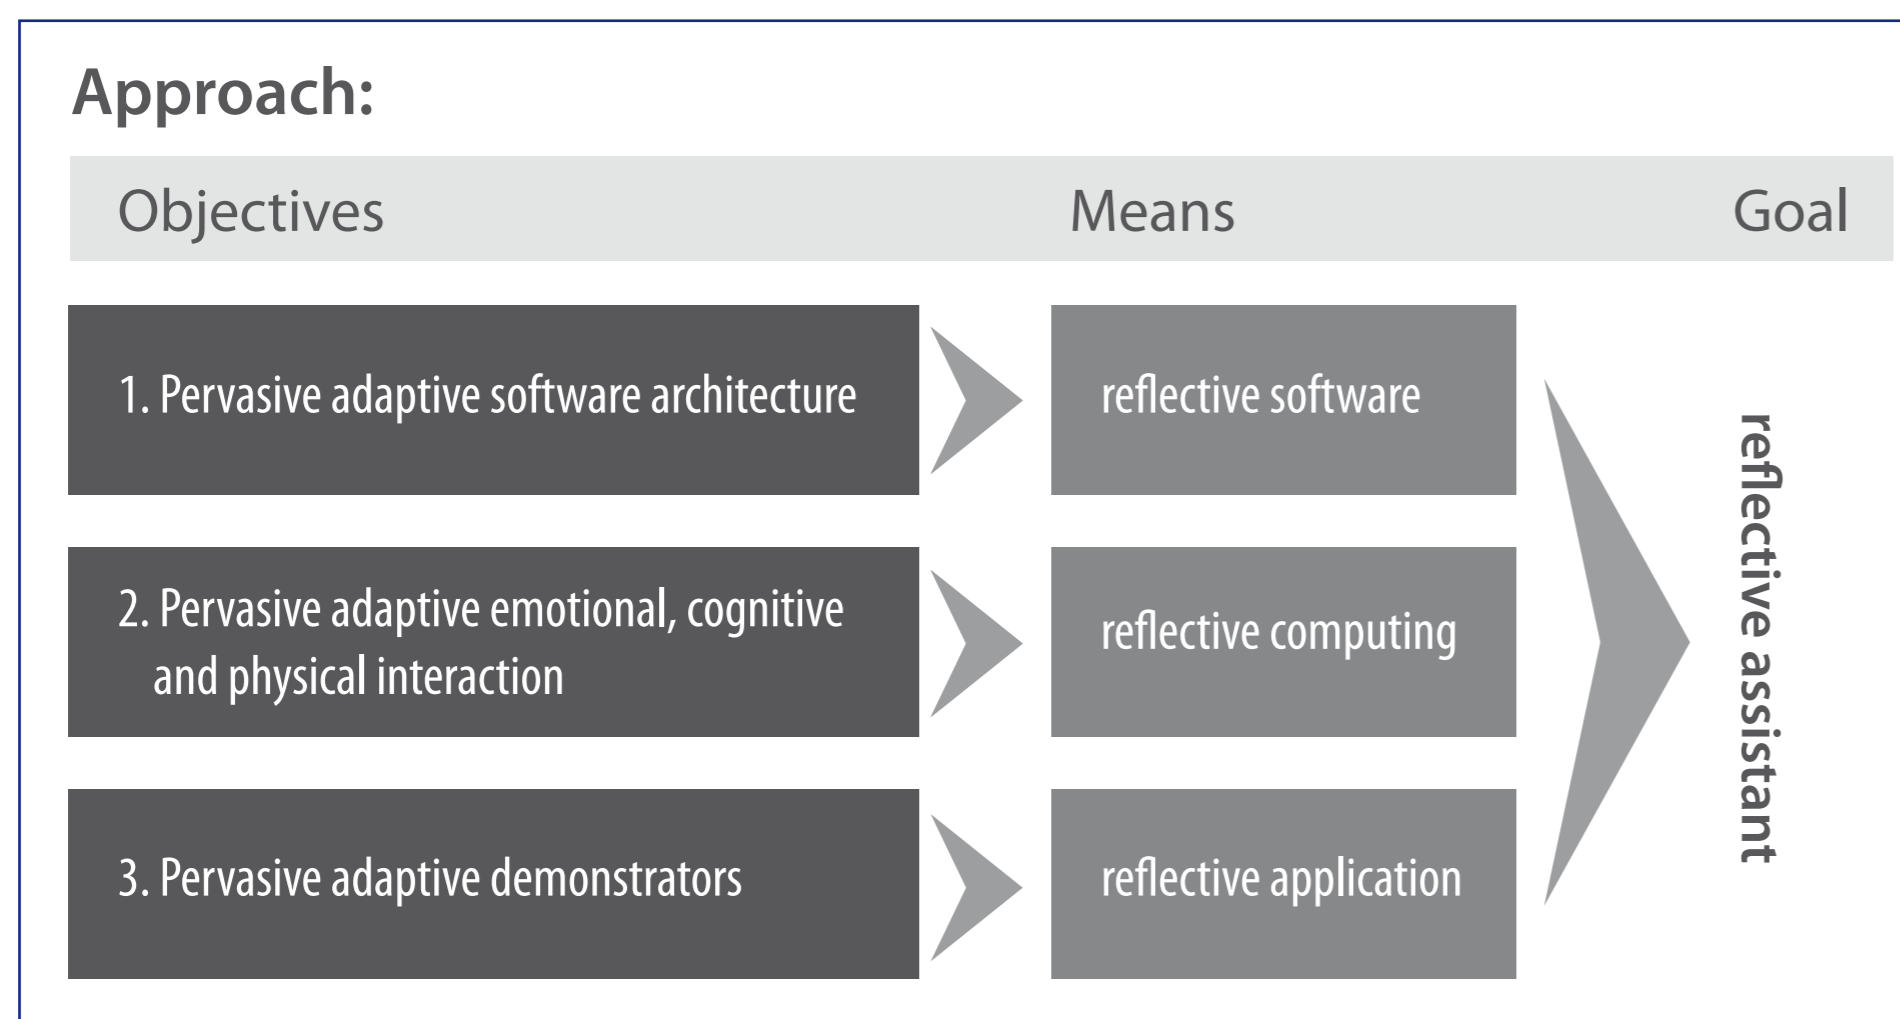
Approach:

Objectives

Means

Goal

1. Pervasive adaptive software architecture

reflective software

2. Pervasive adaptive emotional, cognitive and physical interaction

reflective computing

3. Pervasive adaptive demonstrators

reflective application

reflective assistant